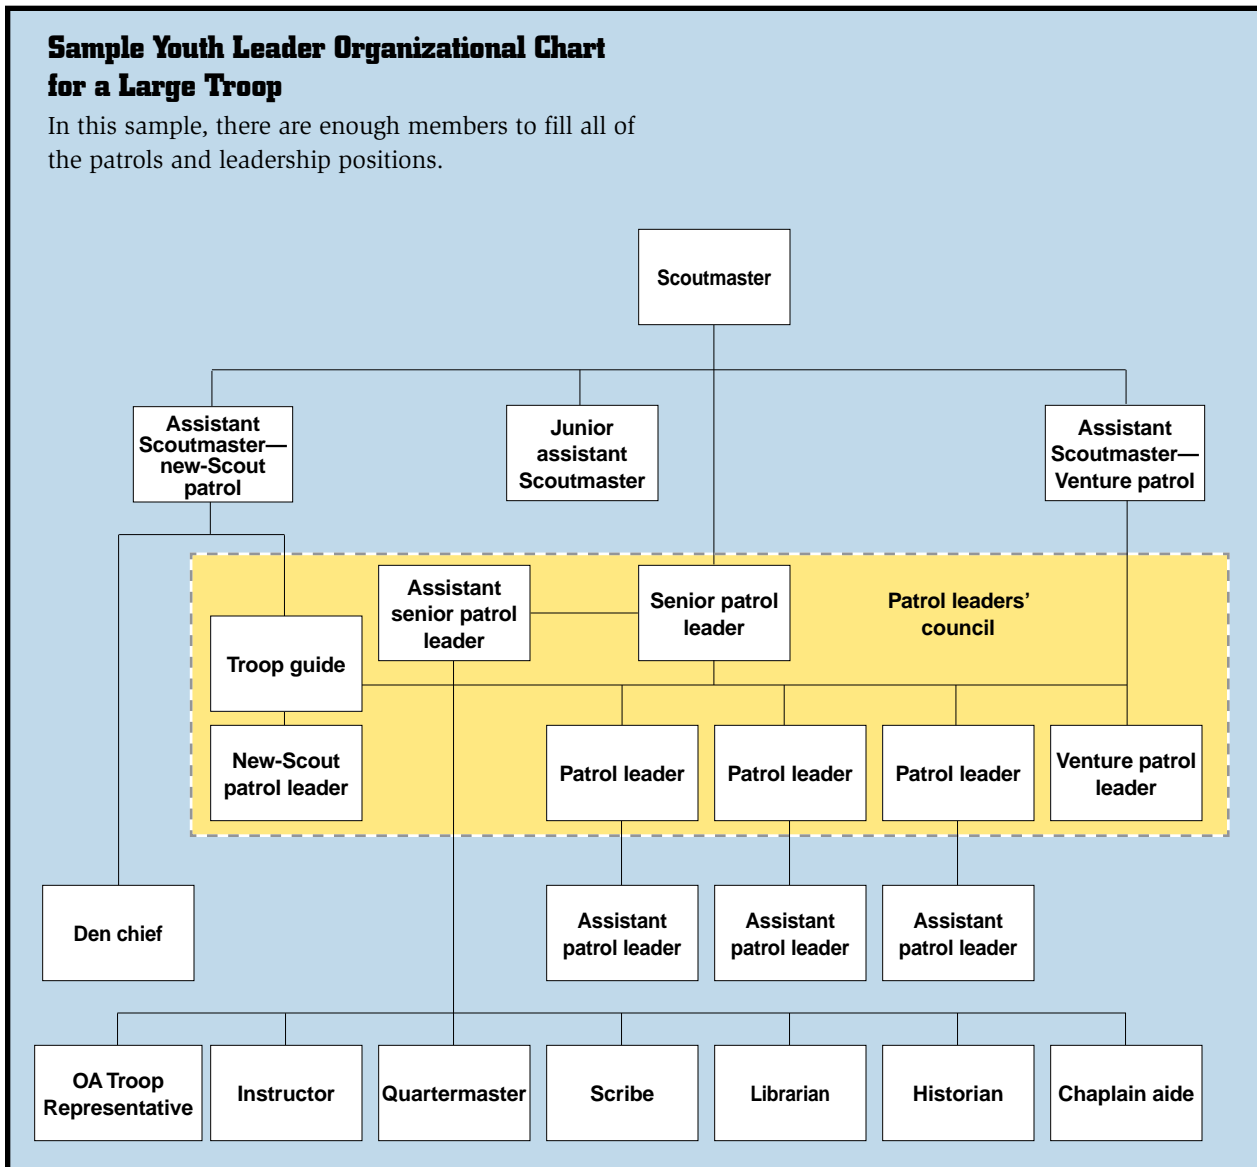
Sample Youth Leader Organizational Chart for a Large Troop

In this sample, there are enough members to fill all of the patrols and leadership positions.

Scoutmaster

Assistant Scoutmaster—new-Scout patrol

Junior assistant Scoutmaster

Assistant Scoutmaster—Venture patrol

Assistant senior patrol leader

Senior patrol leader

Patrol leaders' council

Troop guide

New-Scout patrol leader

Patrol leader

Patrol leader

Patrol leader

Venture patrol leader

Den chief

Assistant patrol leader

Assistant patrol leader

Assistant patrol leader

OA Troop Representative

Instructor

Quartermaster

Scribe

Librarian

Historian

Chaplain aide